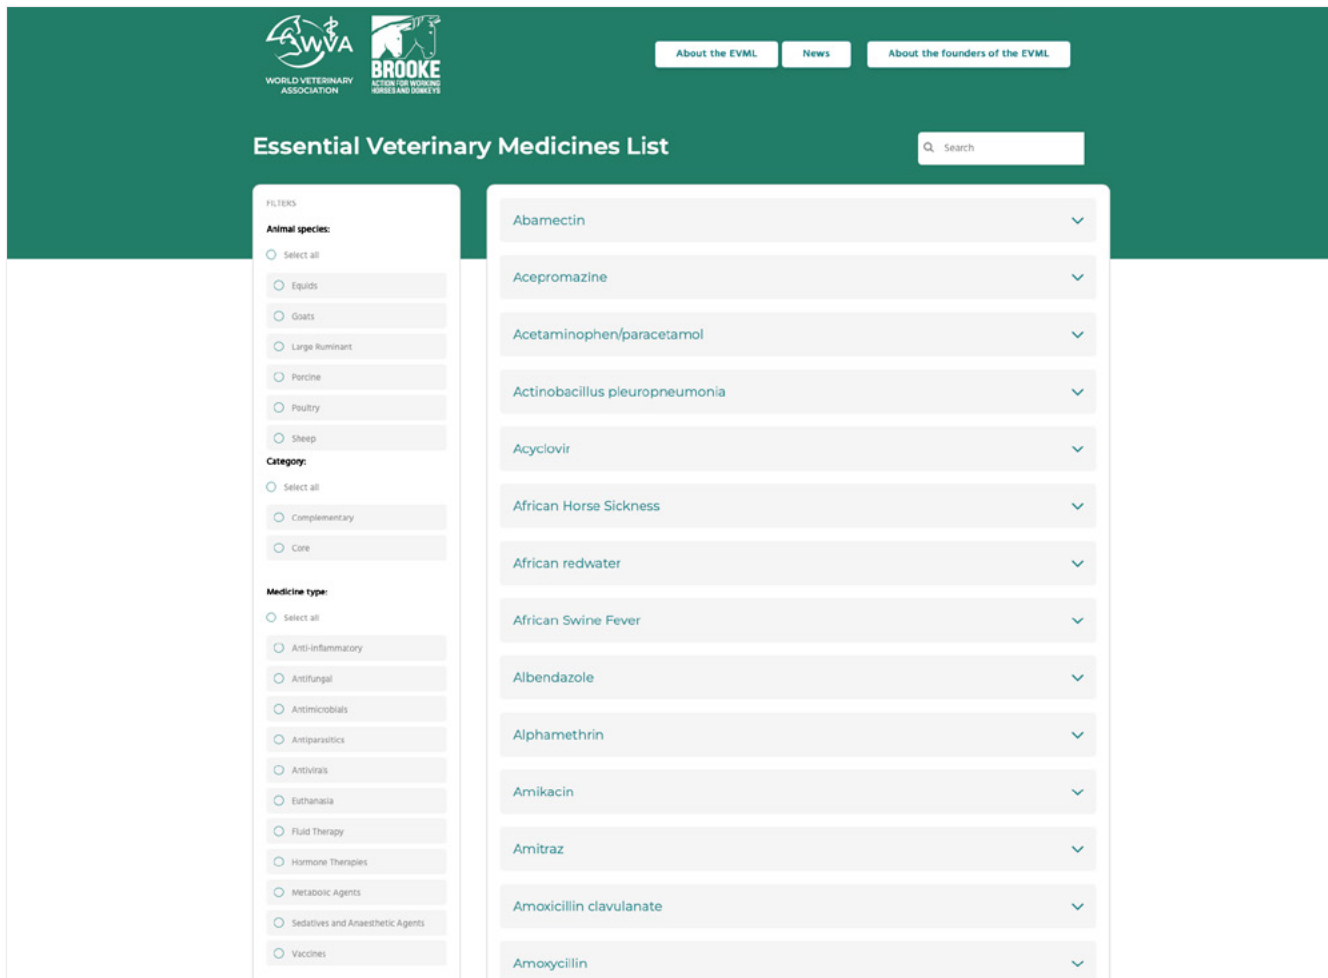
WVA
WORLD VETERINARY ASSOCIATION

BROOKE
ACTION FOR WORKING HORSES AND DONKEYS

About the EVML
News
About the founders of the EVML

Essential Veterinary Medicines List

Search

FILTERS
Animal species:
Select all
Equids
Goats
Large Ruminant
Porcine
Poultry
Sheep
Category:
Select all
Complementary
Core

Medicine type:
Select all
Anti-inflammatory
Antifungal
Antimicrobials
Antiparasitics
Antivirals
Euthanasia
Fluid Therapy
Hormone Therapies
Metabolic Agents
Sedatives and Anaesthetic Agents
Vaccines

Abamectin
Acepromazine
Acetaminophen/paracetamol
Actinobacillus pleuropneumonia
Acyclovir
African Horse Sickness
African redwater
African Swine Fever
Albendazole
Alphamethrin
Amikacin
Amitraz
Amoxicillin clavulanate
Amoxycillin